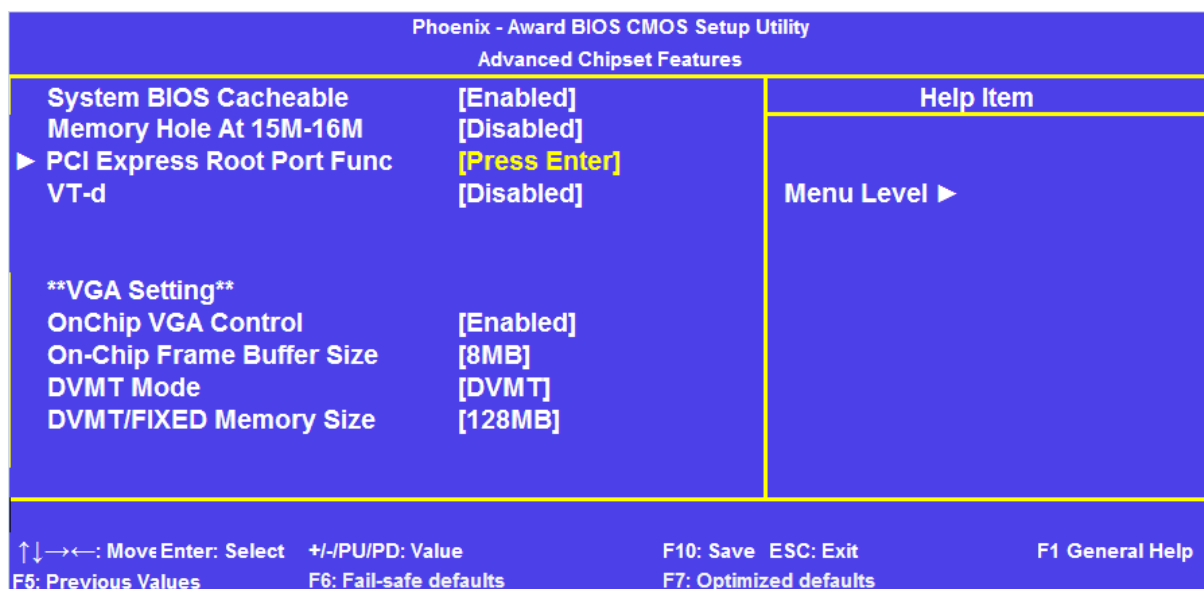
Phoenix - Award BIOS CMOS Setup Utility
Advanced Chipset Features

System BIOS Cacheable [Enabled]
Memory Hole At 15M-16M [Disabled]
► PCI Express Root Port Func [Press Enter]
VT-d [Disabled]

**VGA Setting**
OnChip VGA Control [Enabled]
On-Chip Frame Buffer Size [8MB]
DVMT Mode [DVMT]
DVMT/FIXED Memory Size [128MB]

Help Item

Menu Level ►

↑↓→←: Move Enter: Select +/-/PU/PD: Value F10: Save ESC: Exit F1 General Help
F5: Previous Values F6: Fail-safe defaults F7: Optimized defaults